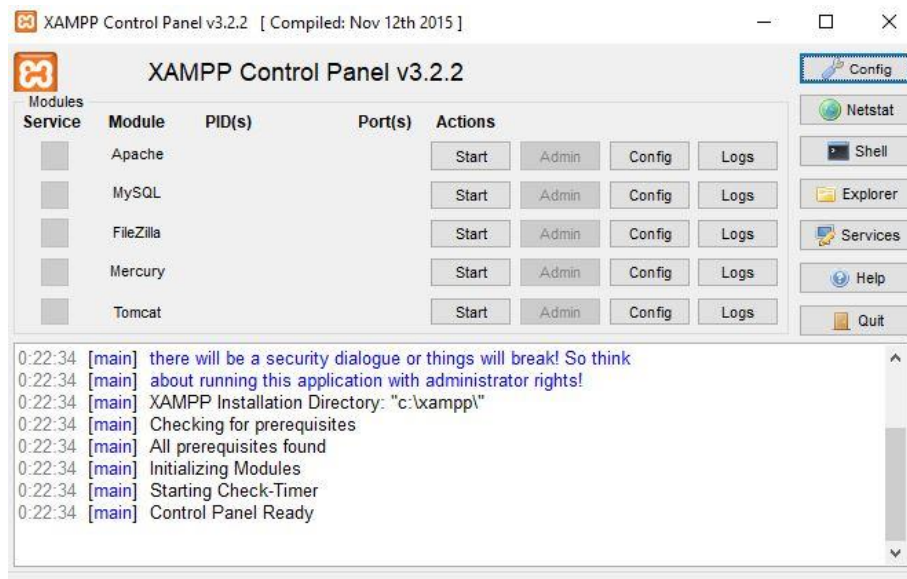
XAMPP Control Panel v3.2.2 [ Compiled: Nov 12th 2015 ]

XAMPP Control Panel v3.2.2

Config

Modules

| Service | Module | PID(s) | Port(s) | Actions | | | |
|---|---|---|---|---|---|---|---|
| | Apache | | | Start | Admin | Config | Logs |
| | MySQL | | | Start | Admin | Config | Logs |
| | FileZilla | | | Start | Admin | Config | Logs |
| | Mercury | | | Start | Admin | Config | Logs |
| | Tomcat | | | Start | Admin | Config | Logs |

Netstat
Shell
Explorer
Services
Help
Quit

0:22:34 [main] there will be a security dialogue or things will break! So think
0:22:34 [main] about running this application with administrator rights!
0:22:34 [main] XAMPP Installation Directory: "c:\xampp\"
0:22:34 [main] Checking for prerequisites
0:22:34 [main] All prerequisites found
0:22:34 [main] Initializing Modules
0:22:34 [main] Starting Check-Timer
0:22:34 [main] Control Panel Ready